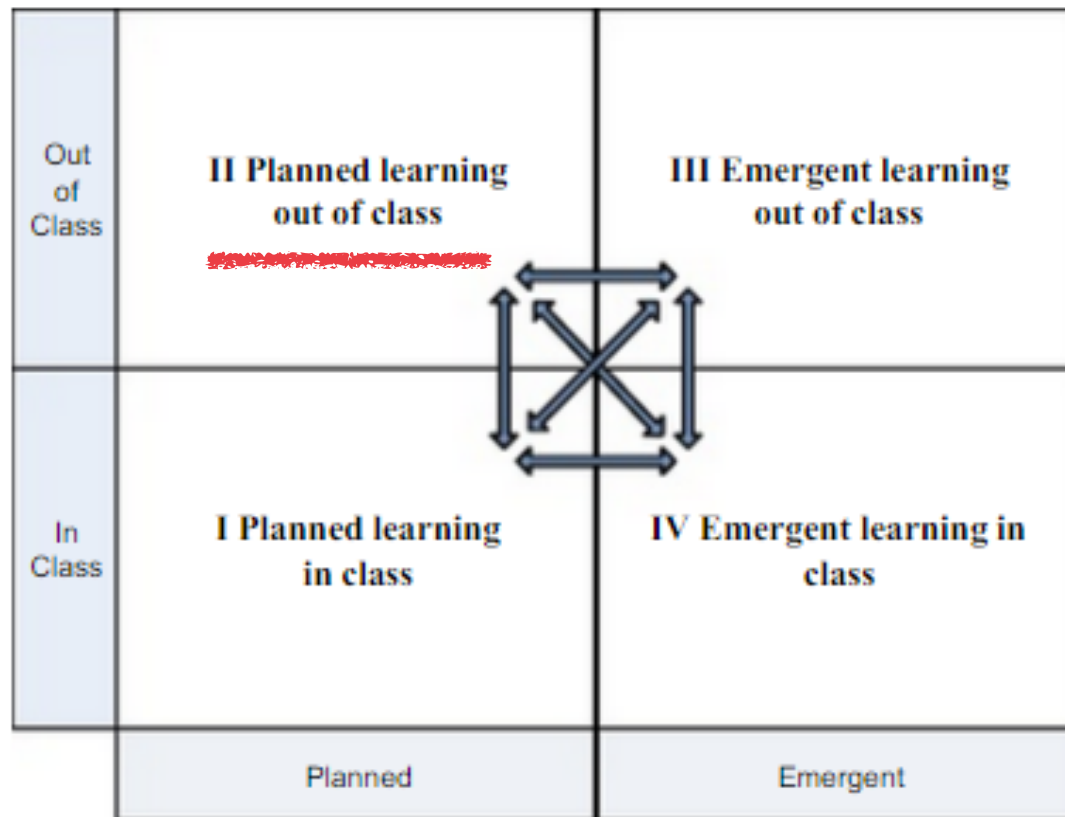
| | | |
|---|---|---|
| Out of Class | II Planned learning out of class | III Emergent learning out of class |
| In Class | I Planned learning in class | IV Emergent learning in class |
| | Planned | Emergent |